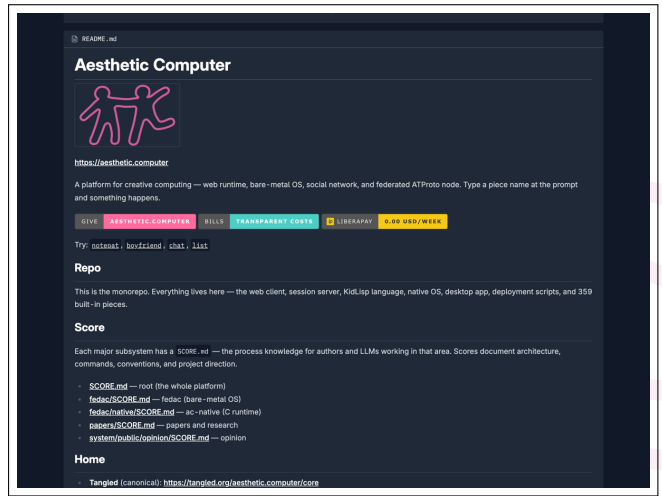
README.md

# Aesthetic Computer

https://aesthetic.computer

A platform for creative computing — web runtime, bare-metal OS, social network, and federated ATProto node. Type a piece name at the prompt and something happens.

GIVE | AESTHETIC.COMPUTER | BILLS | TRANSPARENT COSTS | LIBERAPAY | 0.00 USD/WEEK

Try: notepat, boyfriend, chat, list

## Repo

This is the monorepo. Everything lives here — the web client, session server, KidLisp language, native OS, desktop app, deployment scripts, and 359 built-in pieces.

## Score

Each major subsystem has a SCORE.md — the process knowledge for authors and LLMs working in that area. Scores document architecture, commands, conventions, and project direction.

- SCORE.md — root (the whole platform)
- fedac/SCORE.md — fedac (bare-metal OS)
- fedac/native/SCORE.md — ac-native (C runtime)
- papers/SCORE.md — papers and research
- system/public/opinion/SCORE.md — opinion

## Home

- Tangled (canonical): https://tangled.org/aesthetic.computer/core